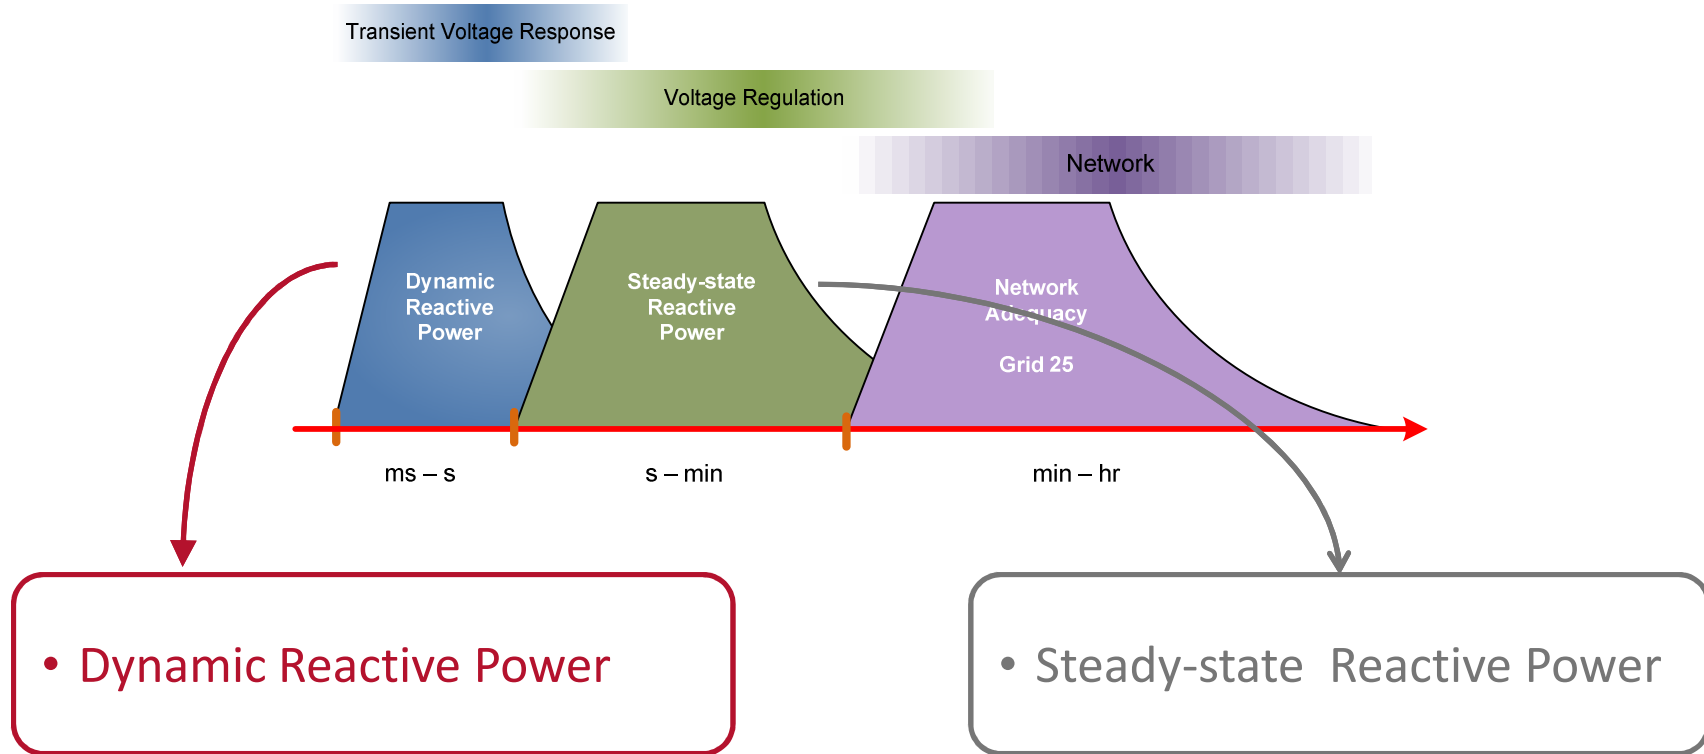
Transient Voltage Response

Voltage Regulation

Network

Dynamic Reactive Power

Steady-state Reactive Power

Network Adequacy

Grid 25

ms – s

s – min

min – hr

• Dynamic Reactive Power

• Steady-state Reactive Power